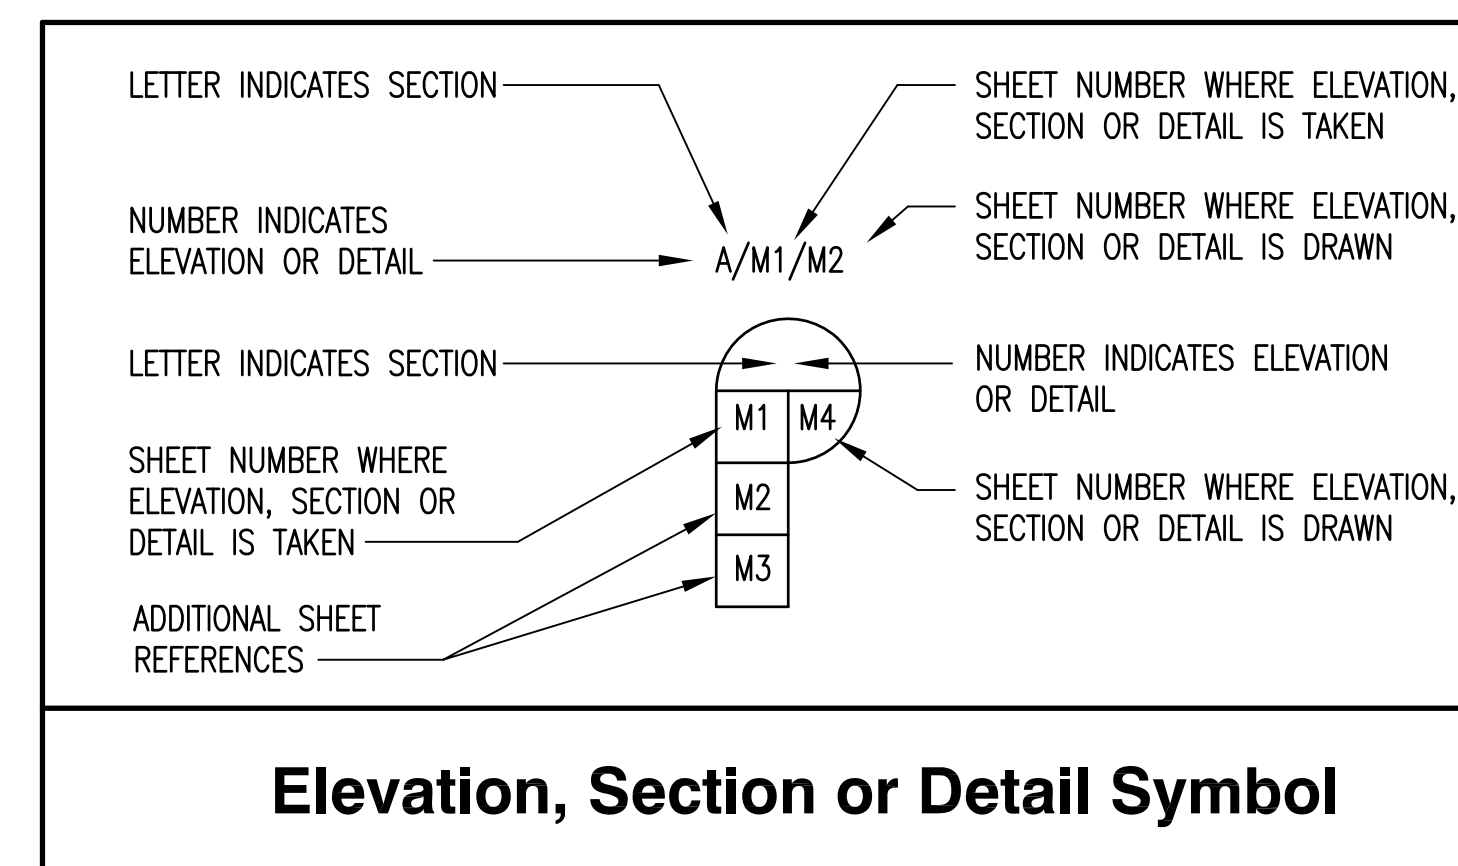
LETTER INDICATES SECTION

SHEET NUMBER WHERE ELEVATION, SECTION OR DETAIL IS TAKEN

NUMBER INDICATES ELEVATION OR DETAIL

A/M1/M2

SHEET NUMBER WHERE ELEVATION, SECTION OR DETAIL IS DRAWN

LETTER INDICATES SECTION

NUMBER INDICATES ELEVATION OR DETAIL

M1

M4

SHEET NUMBER WHERE ELEVATION, SECTION OR DETAIL IS TAKEN

M2

SHEET NUMBER WHERE ELEVATION, SECTION OR DETAIL IS DRAWN

M3

ADDITIONAL SHEET REFERENCES

Elevation, Section or Detail Symbol